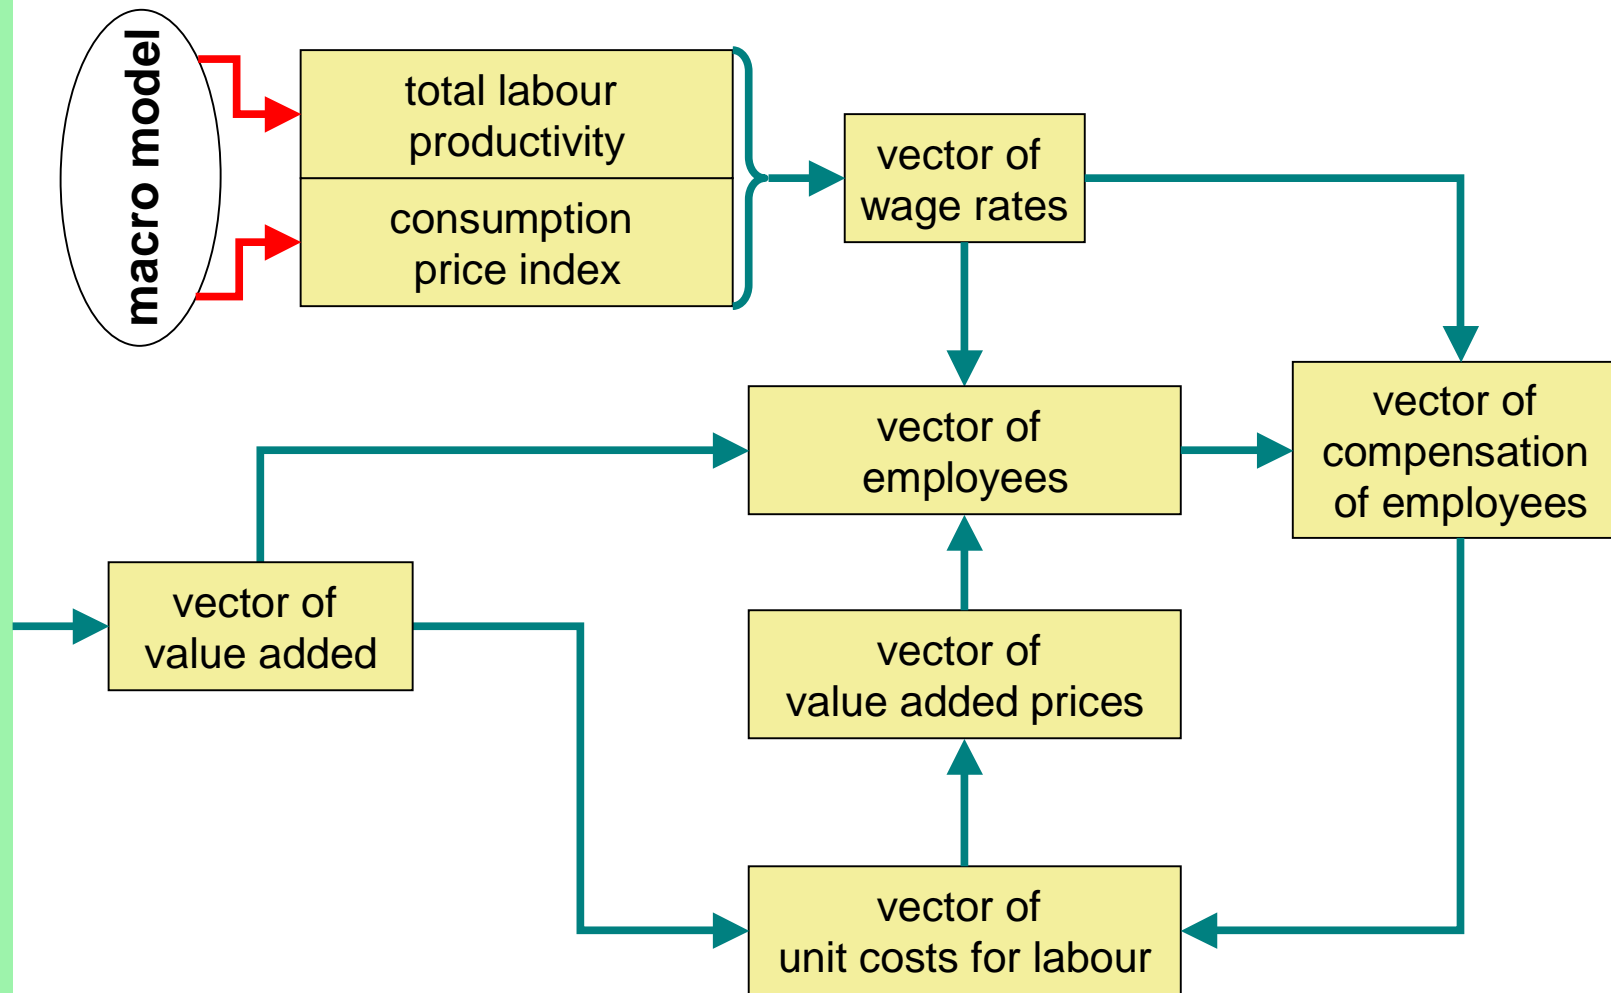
macro model

total labour productivity

consumption price index

vector of wage rates

vector of employees

vector of compensation of employees

vector of value added

vector of value added prices

vector of unit costs for labour